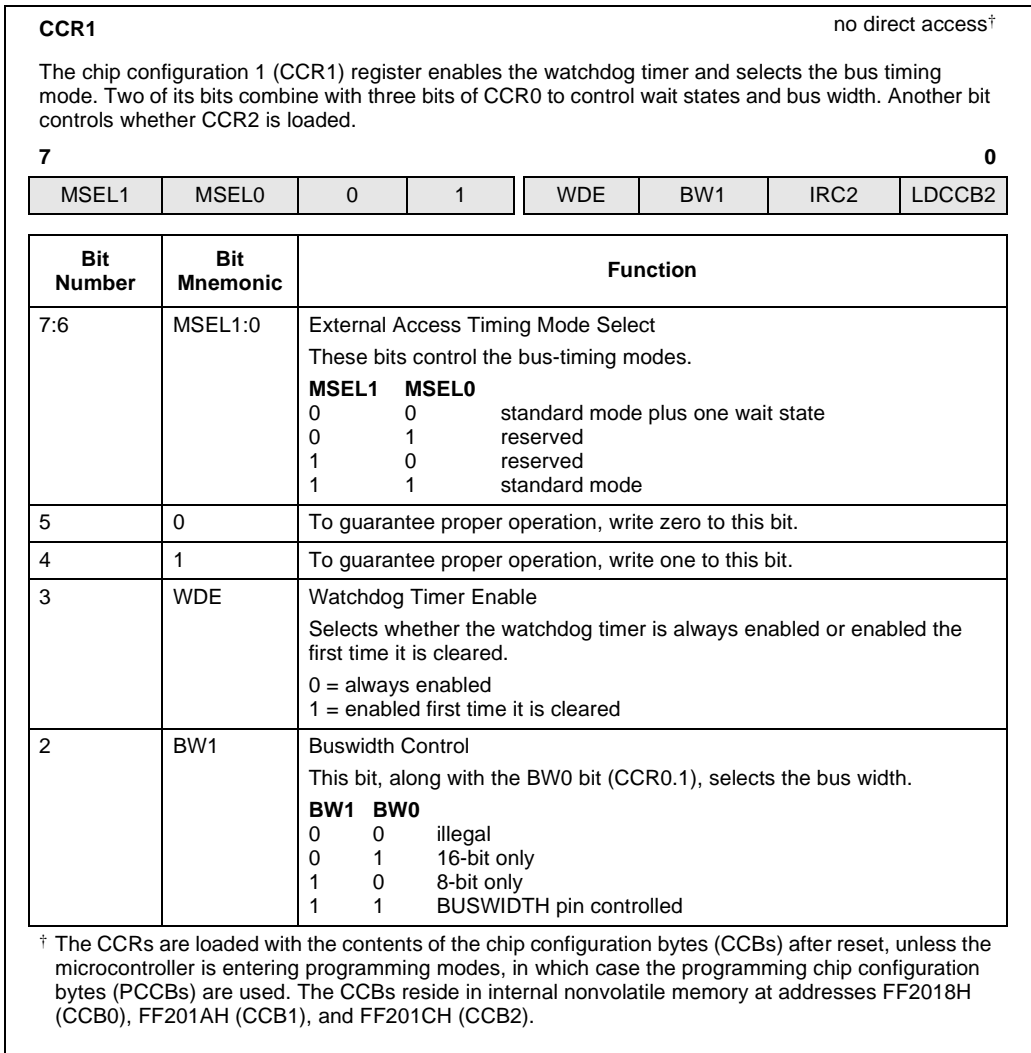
CCR1

no direct access†

The chip configuration 1 (CCR1) register enables the watchdog timer and selects the bus timing mode. Two of its bits combine with three bits of CCR0 to control wait states and bus width. Another bit controls whether CCR2 is loaded.

7 0

| MSEL1 | MSEL0 | 0 | 1 | WDE | BW1 | IRC2 | LDCCB2 |
|---|---|---|---|---|---|---|---|

| Bit Number | Bit Mnemonic | Function |
|---|---|---|
| 7:6 | MSEL1:0 | External Access Timing Mode Select<br>These bits control the bus-timing modes.<br>MSEL1 MSEL0<br>0 0 standard mode plus one wait state<br>0 1 reserved<br>1 0 reserved<br>1 1 standard mode |
| 5 | 0 | To guarantee proper operation, write zero to this bit. |
| 4 | 1 | To guarantee proper operation, write one to this bit. |
| 3 | WDE | Watchdog Timer Enable<br>Selects whether the watchdog timer is always enabled or enabled the first time it is cleared.<br>0 = always enabled<br>1 = enabled first time it is cleared |
| 2 | BW1 | Buswidth Control<br>This bit, along with the BW0 bit (CCR0.1), selects the bus width.<br>BW1 BW0<br>0 0 illegal<br>0 1 16-bit only<br>1 0 8-bit only<br>1 1 BUSWIDTH pin controlled |

† The CCRs are loaded with the contents of the chip configuration bytes (CCBs) after reset, unless the microcontroller is entering programming modes, in which case the programming chip configuration bytes (PCCBs) are used. The CCBs reside in internal nonvolatile memory at addresses FF2018H (CCB0), FF201AH (CCB1), and FF201CH (CCB2).